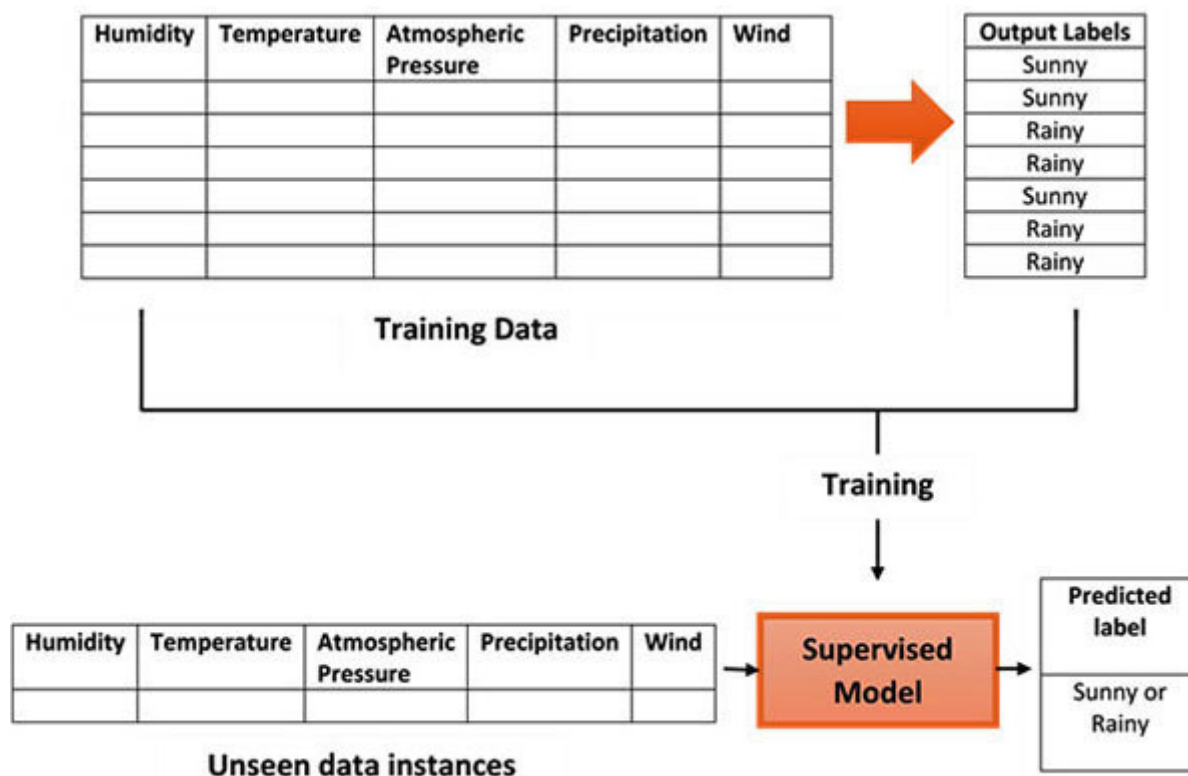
| Humidity | Temperature | Atmospheric Pressure | Precipitation | Wind |
|---|---|---|---|---|
| | | | | |
| | | | | |
| | | | | |
| | | | | |
| | | | | |
| | | | | |

| Output Labels |
|---|
| Sunny |
| Sunny |
| Rainy |
| Rainy |
| Sunny |
| Rainy |
| Rainy |

Training Data

Training

| Humidity | Temperature | Atmospheric Pressure | Precipitation | Wind |
|---|---|---|---|---|
| | | | | |

Unseen data instances

Supervised Model

| Predicted label |
|---|
| Sunny or Rainy |